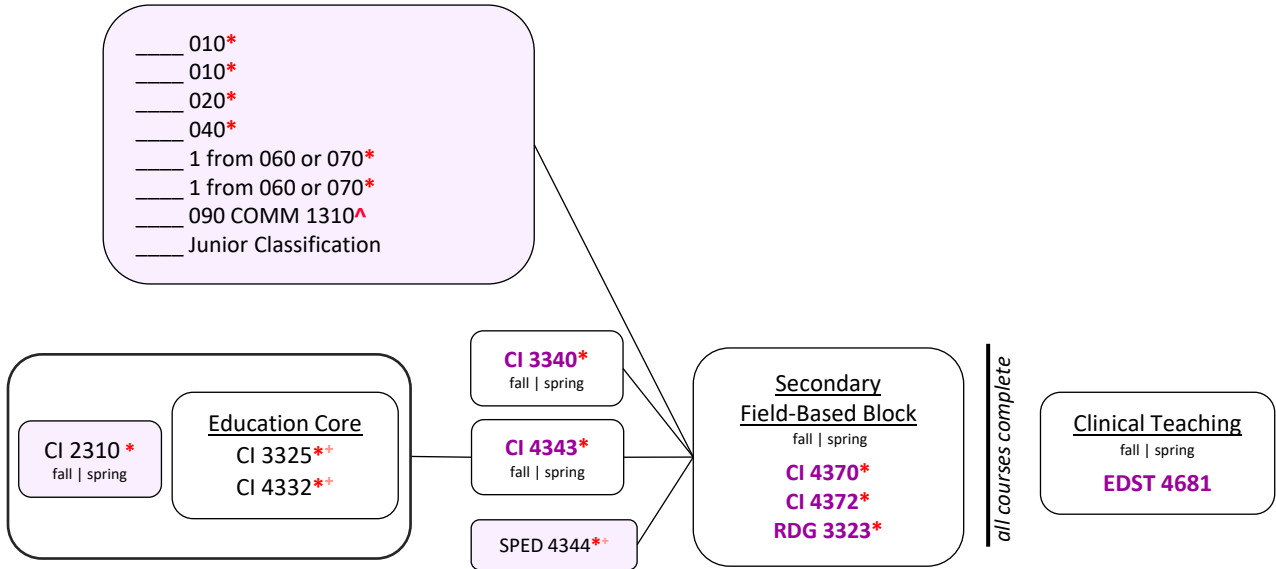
____ 010*
____ 010*
____ 020*
____ 040*
____ 1 from 060 or 070*
____ 1 from 060 or 070*
____ 090 COMM 1310^
____ Junior Classification

CI 2310 *
fall | spring

Education Core
CI 3325*+
CI 4332*+

CI 3340*
fall | spring

CI 4343*
fall | spring

SPED 4344*+

Secondary
Field-Based Block
fall | spring
CI 4370*
CI 4372*
RDG 3323*

all courses complete

Clinical Teaching
fall | spring
EDST 4681